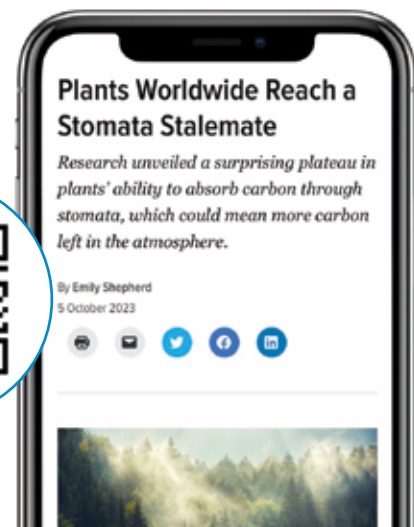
Plants Worldwide Reach a Stomata Stalemate

Research unveiled a surprising plateau in plants' ability to absorb carbon through stomata, which could mean more carbon left in the atmosphere.

By Emily Shepherd
5 October 2023